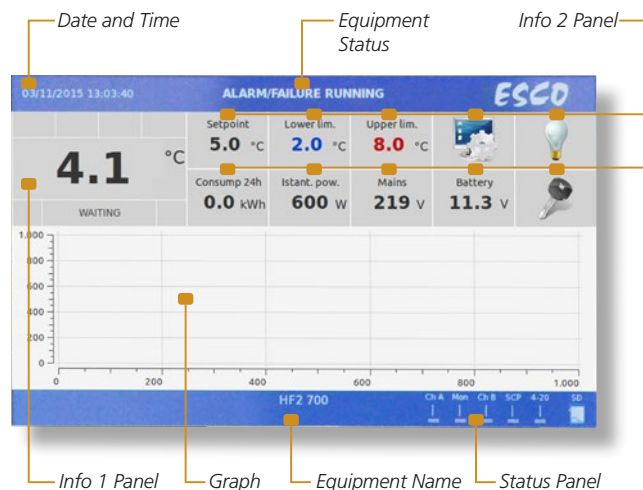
Date and Time

Equipment Status

Info 2 Panel

03/11/2015 13:03:40

ALARM/FAILURE RUNNING

ESCO

4.1 °C

WAITING

Setpoint
5.0 °C

Lower lim.
2.0 °C

Upper lim.
8.0 °C

Consump 24h
0.0 kWh

Istant. pow.
600 W

Mains
219 V

Battery
11.3 V

1,000
800
600
400
200
0

0
200
400
600
800
1,000

HF2 700

Ch A
Mon
Ch B
SCP
4-20
SD

Info 1 Panel

Graph

Equipment Name

Status Panel